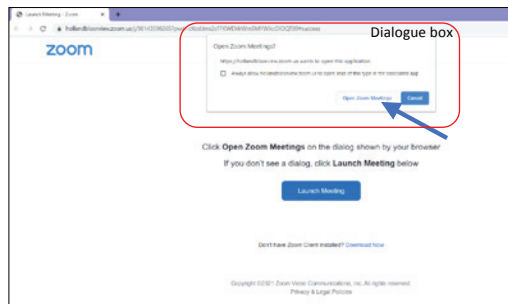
Launch Meeting - Zoom
hollandbloorview.zoom.us/j/981430962033?pwd=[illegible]#success

zoom

Dialogue box

Open Zoom Meetings?

https://hollandbloorview.zoom.us wants to open this application.

Always allow hollandbloorview.zoom.us to open links of this type in the associated app

Open Zoom Meetings

Cancel

Click Open Zoom Meetings on the dialog shown by your browser

If you don't see a dialog, click Launch Meeting below

Launch Meeting

Don't have Zoom Client installed? Download Now

Copyright ©2021 Zoom Video Communications, Inc. All rights reserved.
Privacy & Legal Policies